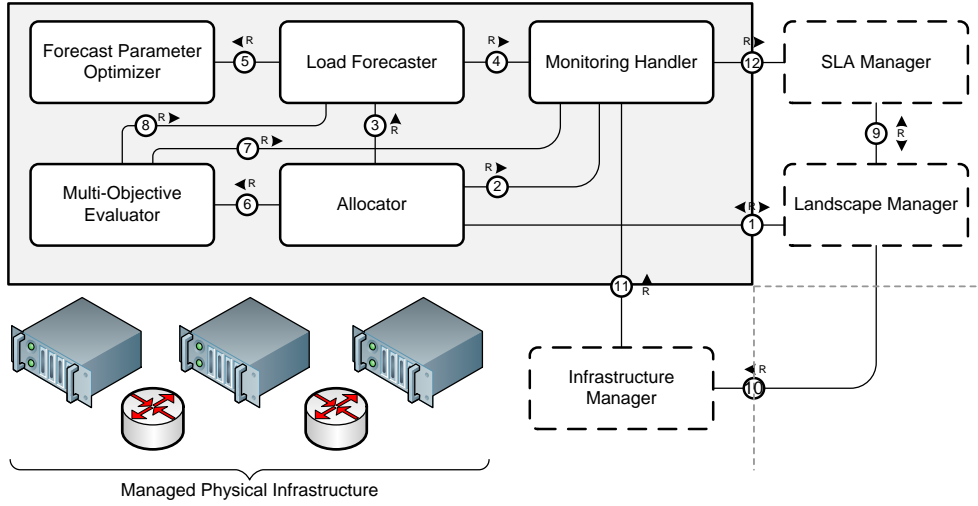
Forecast Parameter Optimizer

R
5

Load Forecaster

R
4

Monitoring Handler

R
12

SLA Manager

8 R

3 R

7 R

9 R

R
2

Multi-Objective Evaluator

R
6

Allocator

R
1

Landscape Manager

11 R

R
10

Infrastructure Manager

Managed Physical Infrastructure